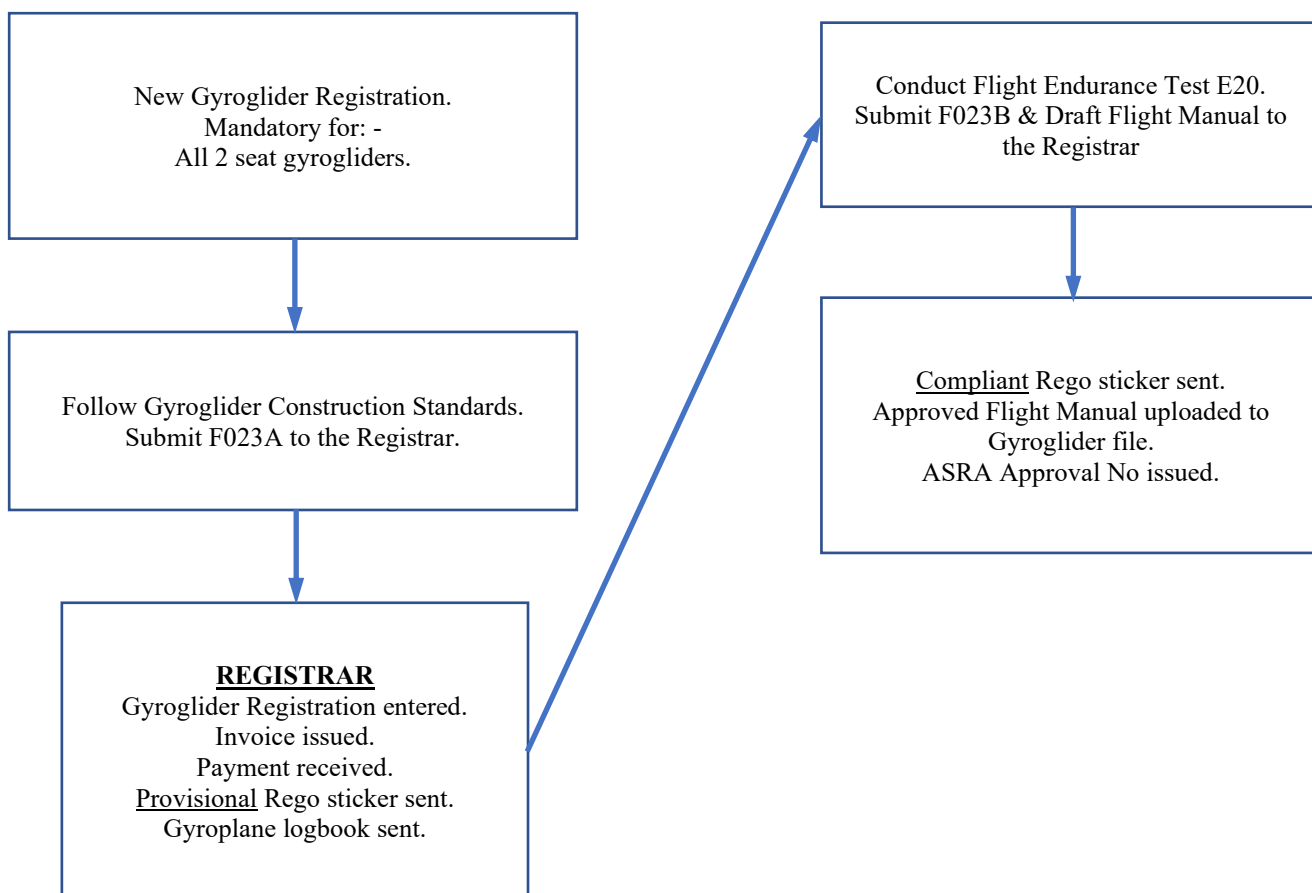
New Gyroglider Registration.
Mandatory for: -
All 2 seat gyrogliders.

Follow Gyroglider Construction Standards.
Submit F023A to the Registrar.

REGISTRAR
Gyroglider Registration entered.
Invoice issued.
Payment received.
Provisional Rego sticker sent.
Gyroplane logbook sent.

Conduct Flight Endurance Test E20.
Submit F023B & Draft Flight Manual to the Registrar

Compliant Rego sticker sent.
Approved Flight Manual uploaded to Gyroglider file.
ASRA Approval No issued.